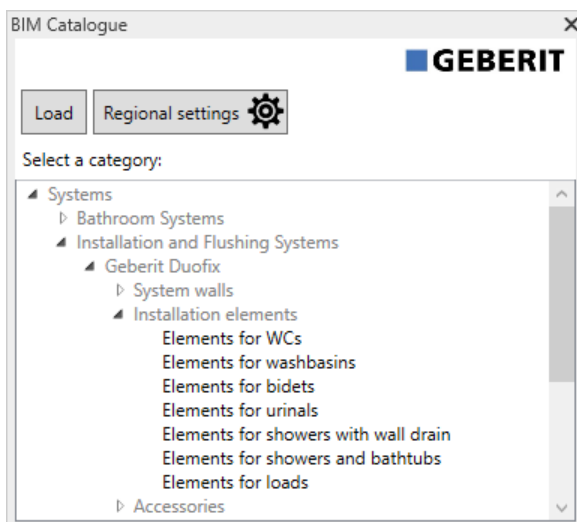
BIM Catalogue

GEBERIT

Load

Regional settings

Select a category:

Systems
Bathroom Systems
Installation and Flushing Systems
Geberit Duofix
System walls
Installation elements
Elements for WCs
Elements for washbasins
Elements for bidets
Elements for urinals
Elements for showers with wall drain
Elements for showers and bathtubs
Elements for loads
Accessories